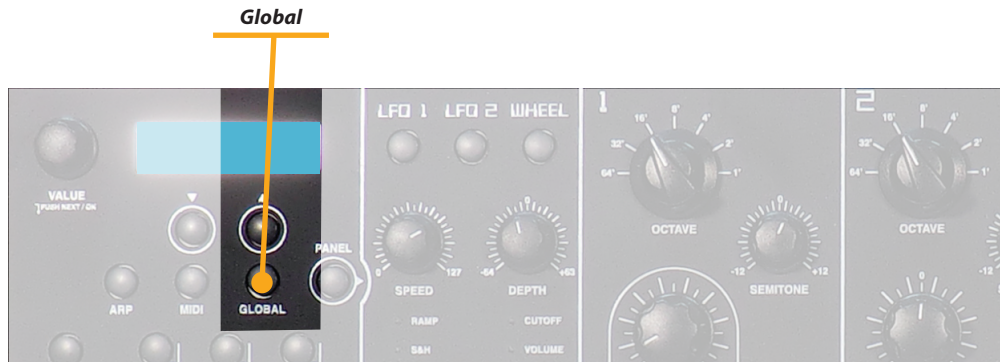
Global

VALUE
PUSH NEXT / OK

PANEL

ARP
MIDI
GLOBAL

LFO 1 LFO 2 WHEEL

0
127
SPEED
-64
0
+63
DEPTH

RAMP
S&H
CUTOFF
VOLUME

1
16'
8'
4'
32'
2'
64'
1'
OCTAVE
0
-12
+12
SEMITONE

2
16'
8'
4'
32'
2'
64'
1'
OCTAVE
0
-12